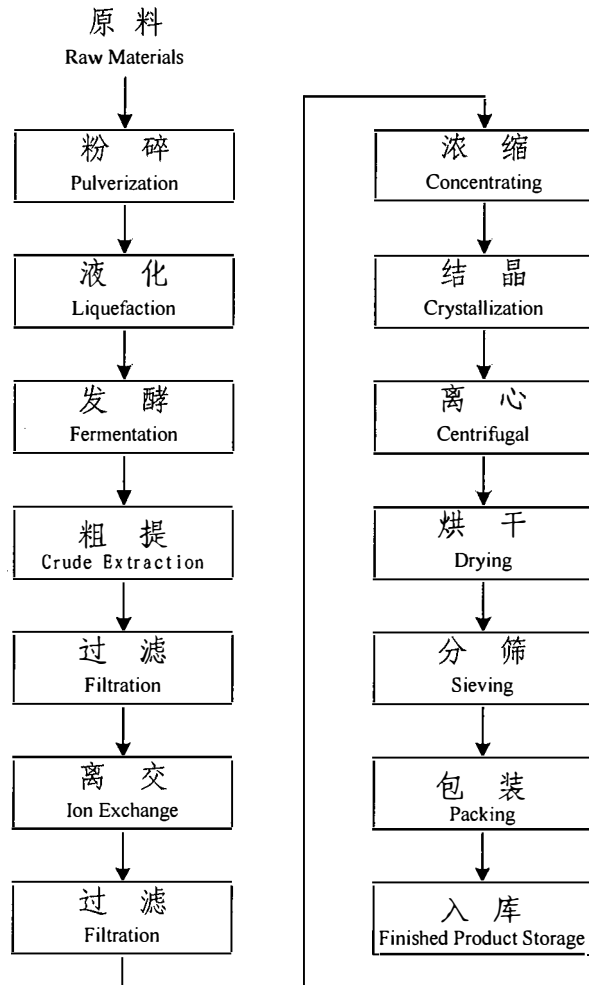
原 料
Raw Materials

粉 碎
Pulverization

液 化
Liquefaction

发 酵
Fermentation

粗 提
Crude Extraction

过 滤
Filtration

离 交
Ion Exchange

过 滤
Filtration

浓 缩
Concentrating

结 晶
Crystallization

离 心
Centrifugal

烘 干
Drying

分 筛
Sieving

包 装
Packing

入 库
Finished Product Storage